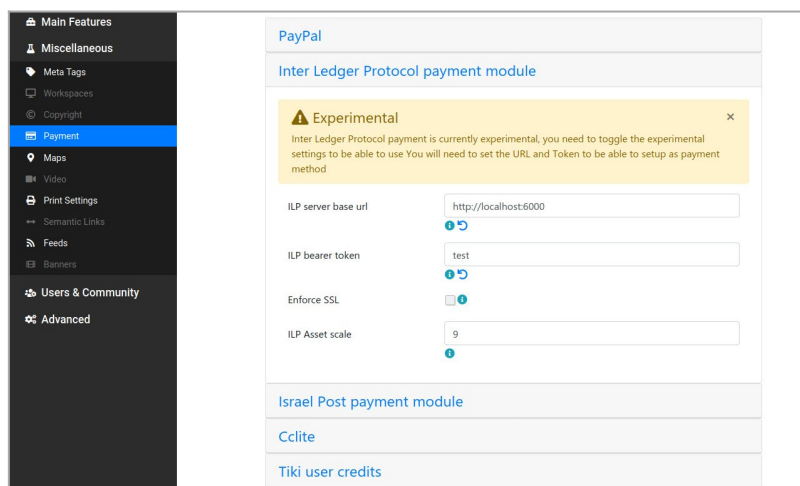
Main Features
Miscellaneous
Meta Tags
Workspaces
Copyright
Payment
Maps
Video
Print Settings
Semantic Links
Feeds
Banners
Users & Community
Advanced

PayPal

Inter Ledger Protocol payment module

Experimental ×

Inter Ledger Protocol payment is currently experimental, you need to toggle the experimental settings to be able to use You will need to set the URL and Token to be able to setup as payment method

ILP server base url http://localhost:6000

ILP bearer token test

Enforce SSL

ILP Asset scale 9

Israel Post payment module

Cclite

Tiki user credits